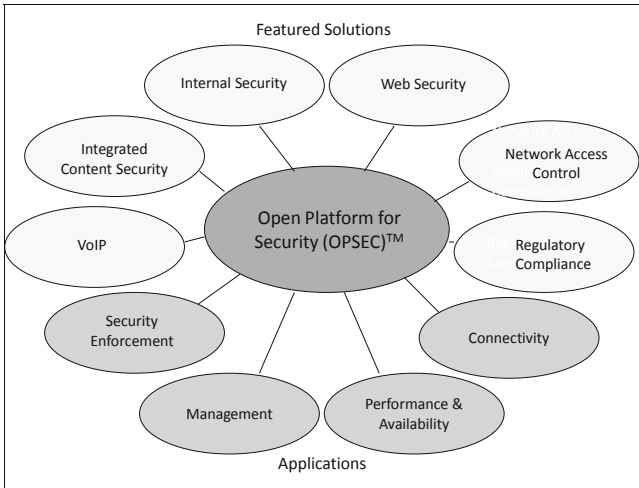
Featured Solutions

Internal Security

Web Security

Integrated Content Security

Network Access Control

Open Platform for Security (OPSEC)™

VoIP

Regulatory Compliance

Security Enforcement

Connectivity

Management

Performance & Availability

Applications